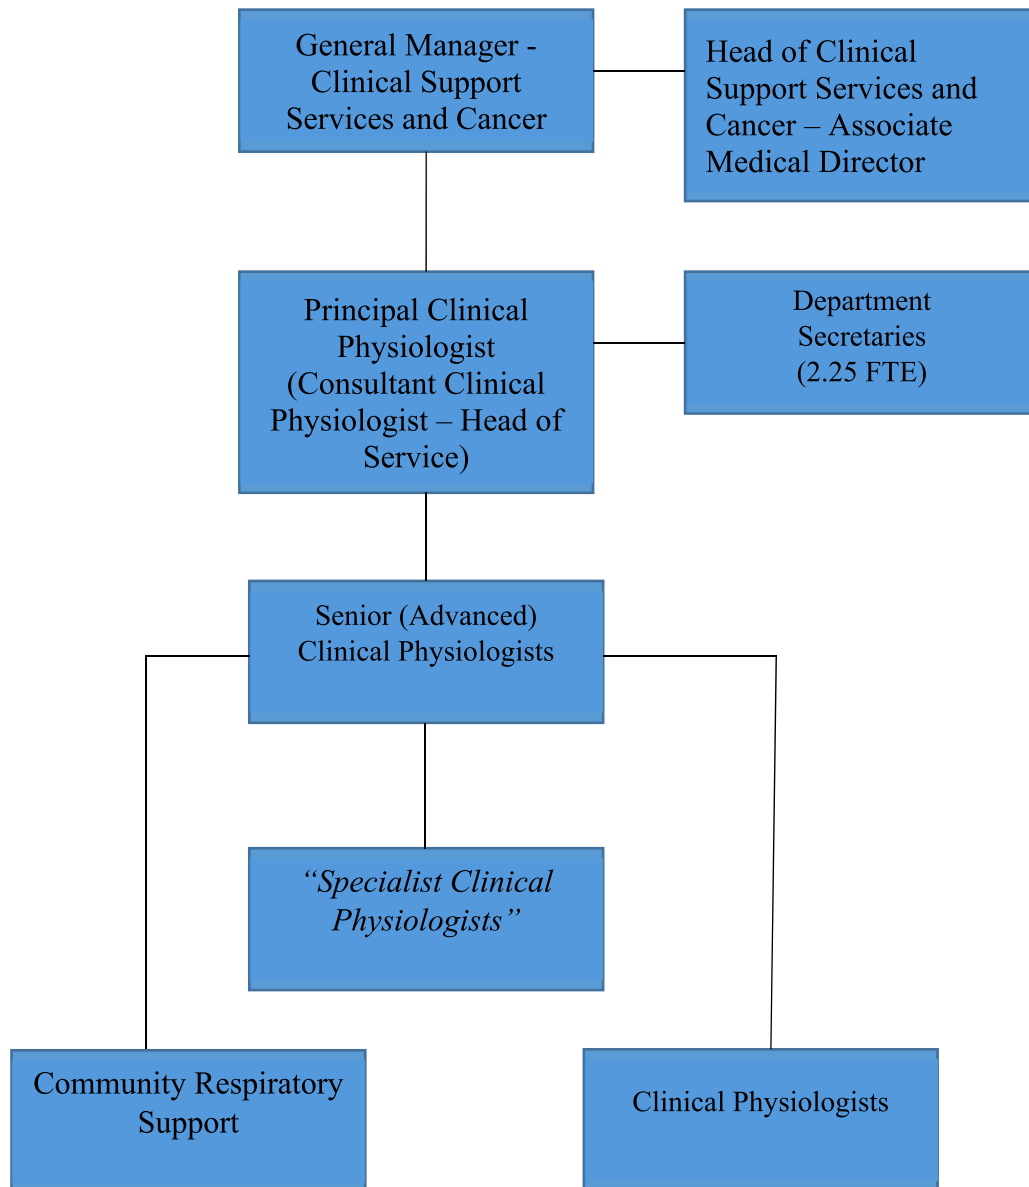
General Manager - Clinical Support Services and Cancer

Head of Clinical Support Services and Cancer – Associate Medical Director

Principal Clinical Physiologist (Consultant Clinical Physiologist – Head of Service)

Department Secretaries (2.25 FTE)

Senior (Advanced) Clinical Physiologists

*“Specialist Clinical Physiologists”*

Community Respiratory Support

Clinical Physiologists